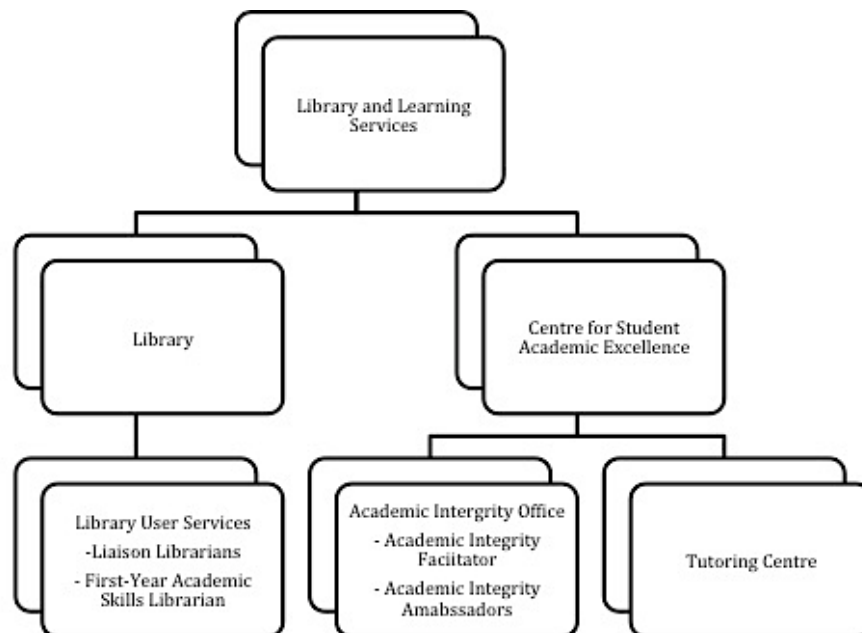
Library and Learning Services

Library

Centre for Student Academic Excellence

Library User Services
-Liaison Librarians
- First-Year Academic Skills Librarian

Academic Intergrity Office
- Academic Integrity Faciitator
- Academic Integrity Amabssadors

Tutoring Centre